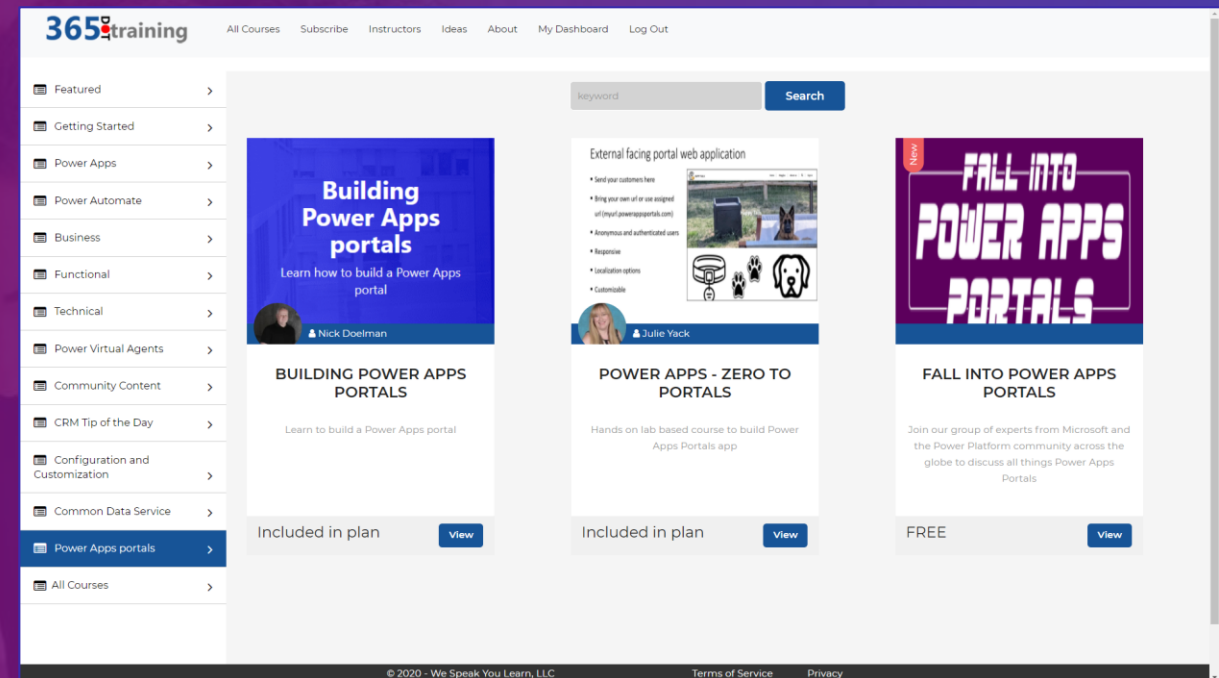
365training

All Courses Subscribe Instructors Ideas About My Dashboard Log Out

Featured
Getting Started
Power Apps
Power Automate
Business
Functional
Technical
Power Virtual Agents
Community Content
CRM Tip of the Day
Configuration and Customization
Common Data Service
Power Apps portals
All Courses

keyword
Search

Building Power Apps portals
Learn how to build a Power Apps portal
Nick Doelman

BUILDING POWER APPS PORTALS

Learn to build a Power Apps portal

Included in plan
View

External facing portal web application
• Send your customers here
• Bring your own url or use assigned url (myurl.powerappsportals.com)
• Anonymous and authenticated users
• Responsive
• Localization options
• Customizable
Julie Yack

POWER APPS - ZERO TO PORTALS

Hands on lab based course to build Power Apps Portals app

Included in plan
View

New
FALL INTO POWER APPS PORTALS

FALL INTO POWER APPS PORTALS

Join our group of experts from Microsoft and the Power Platform community across the globe to discuss all things Power Apps Portals

FREE
View

© 2020 - We Speak You Learn, LLC
Terms of Service
Privacy